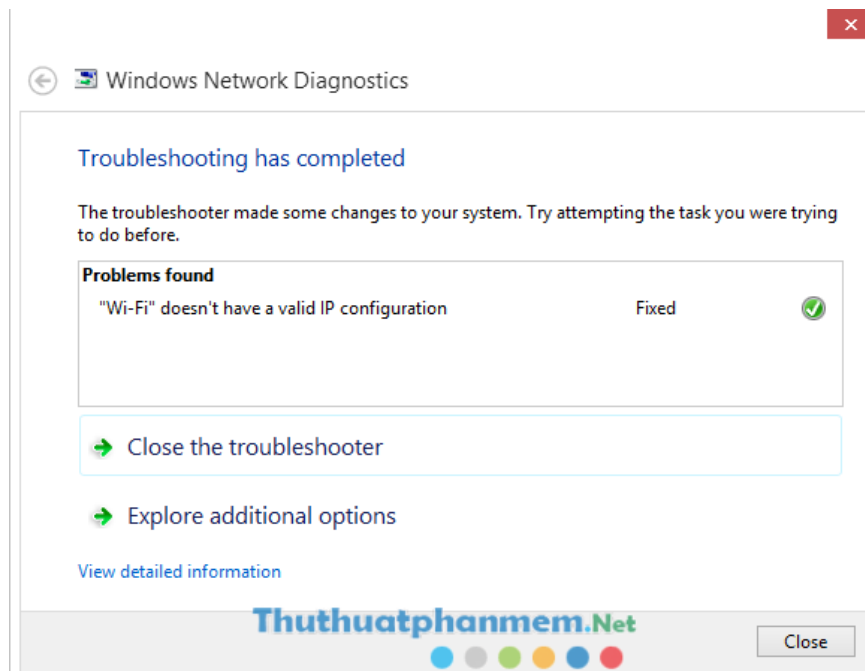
Windows Network Diagnostics

Troubleshooting has completed

The troubleshooter made some changes to your system. Try attempting the task you were trying to do before.

| Problems found | | |
|---|---|---|
| "Wi-Fi" doesn't have a valid IP configuration | Fixed | |

Close the troubleshooter

Explore additional options

View detailed information

Thuthuatphanmem.Net

Close